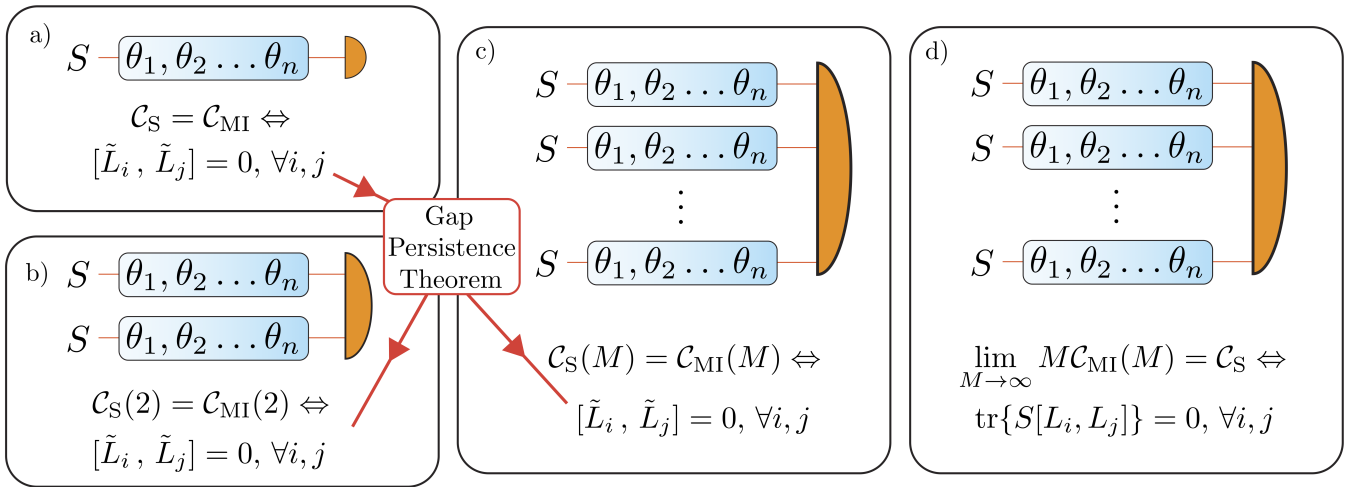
a) $S$ $\theta_1, \theta_2 \ldots \theta_n$

$\mathcal{C}_{\mathrm{S}} = \mathcal{C}_{\mathrm{MI}} \Leftrightarrow$

$[\tilde{L}_i\ ,\ \tilde{L}_j] = 0,\ \forall i, j$

Gap Persistence Theorem

b) $S$ $\theta_1, \theta_2 \ldots \theta_n$

$S$ $\theta_1, \theta_2 \ldots \theta_n$

$\mathcal{C}_{\mathrm{S}}(2) = \mathcal{C}_{\mathrm{MI}}(2) \Leftrightarrow$

$[\tilde{L}_i\ ,\ \tilde{L}_j] = 0,\ \forall i, j$

c) $S$ $\theta_1, \theta_2 \ldots \theta_n$

$S$ $\theta_1, \theta_2 \ldots \theta_n$

$\vdots$

$S$ $\theta_1, \theta_2 \ldots \theta_n$

$\mathcal{C}_{\mathrm{S}}(M) = \mathcal{C}_{\mathrm{MI}}(M) \Leftrightarrow$

$[\tilde{L}_i\ ,\ \tilde{L}_j] = 0,\ \forall i, j$

d) $S$ $\theta_1, \theta_2 \ldots \theta_n$

$S$ $\theta_1, \theta_2 \ldots \theta_n$

$\vdots$

$S$ $\theta_1, \theta_2 \ldots \theta_n$

$\lim_{M \to \infty} M\mathcal{C}_{\mathrm{MI}}(M) = \mathcal{C}_{\mathrm{S}} \Leftrightarrow$

$\mathrm{tr}\{S[L_i, L_j]\} = 0,\ \forall i, j$